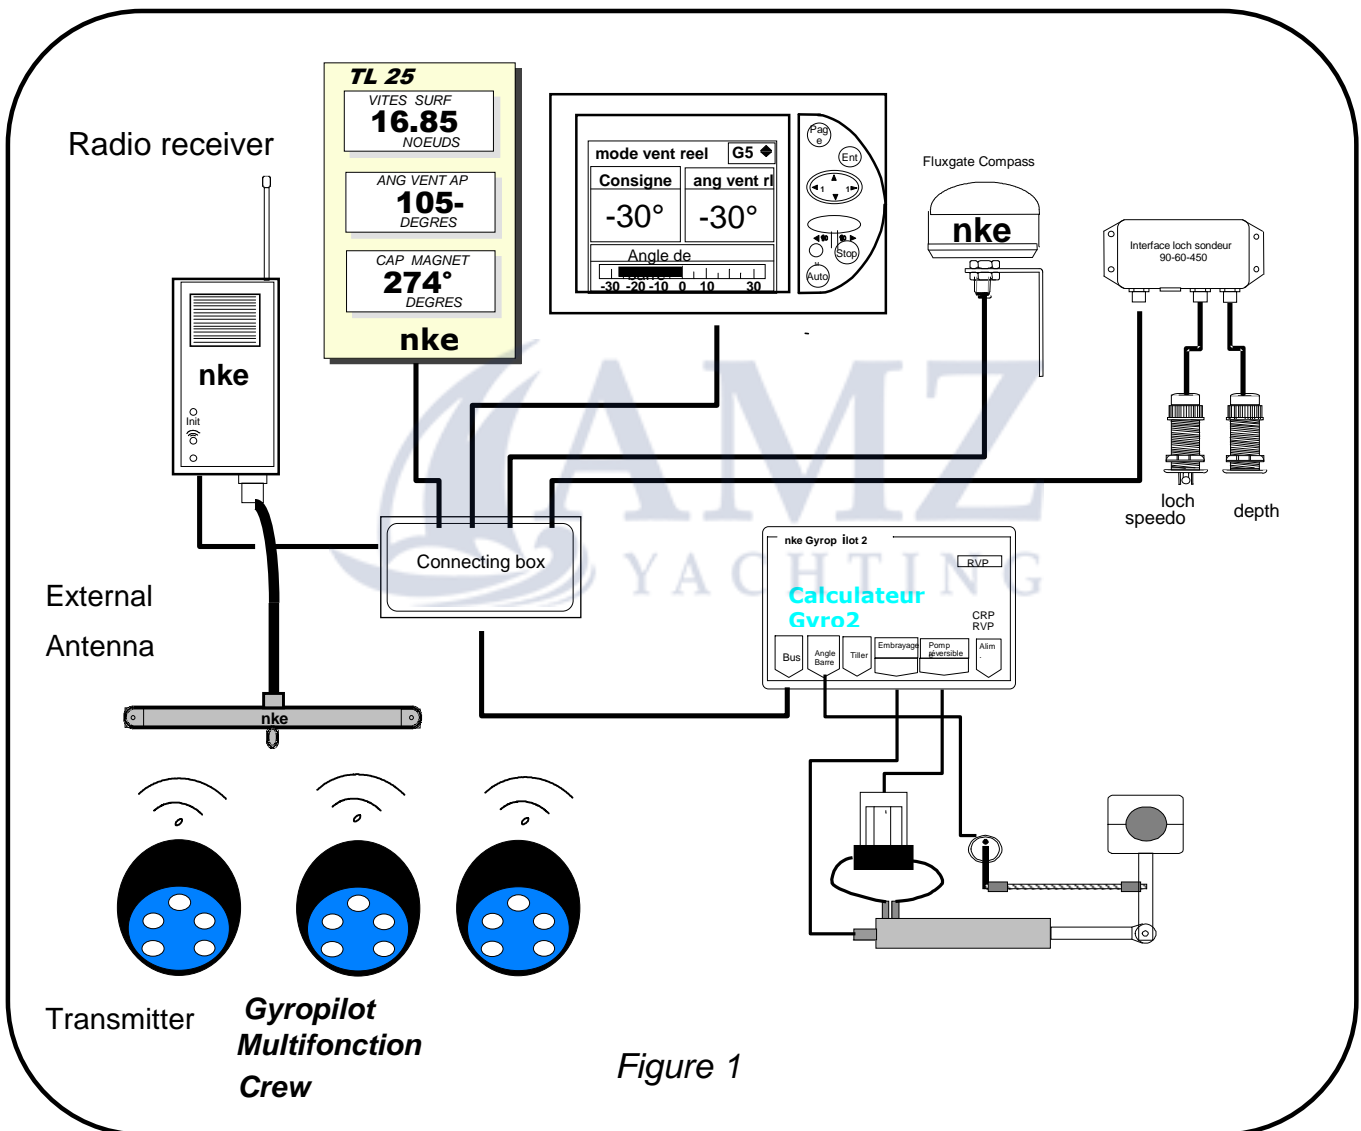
Radio receiver

TL 25
VITES SURF
16.85
NOEUDS
ANG VENT AP
105-
DEGRES
CAP MAGNET
274°
DEGRES
nke

mode vent reel
G5
Consigne
ang vent rl
-30°
-30°
Angle de barre
-30 -20 -10 0 10 30
Page
Ent
Stop
Auto

Fluxgate Compass
nke

Interface loch sondeur
90-60-450

nke
Init

loch
speedo
depth

Connecting box

AMZ
YACHTING

nke Gyropilot 2
RVP
Calculateur
Gyro2
CRP
RVP
Bus
Angle Barre
Tiller
Embrayage
Pomp réversible
Alim

External
Antenna

nke

Transmitter
Gyropilot
Multifonction
Crew

Figure 1